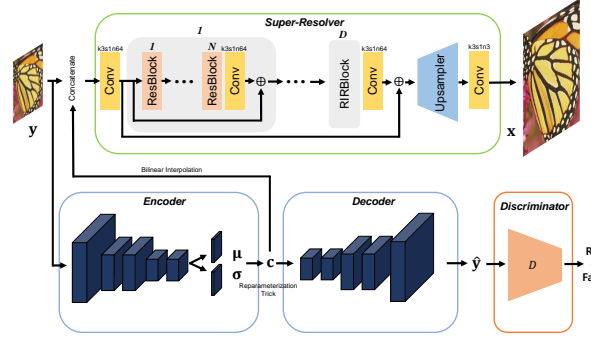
Super-Resolver

y

Concatenate

k3s1n64

Conv

I

1

ResBlock

N

ResBlock

k3s1n64

Conv

$\oplus$

D

RIRBlock

k3s1n64

Conv

$\oplus$

Upsampler

k3s1n3

Conv

x

Bilinear Interpolation

Encoder

$\mu$

$\sigma$

c

Reparameterization Trick

Decoder

$\hat{y}$

Discriminator

D

R

Fa